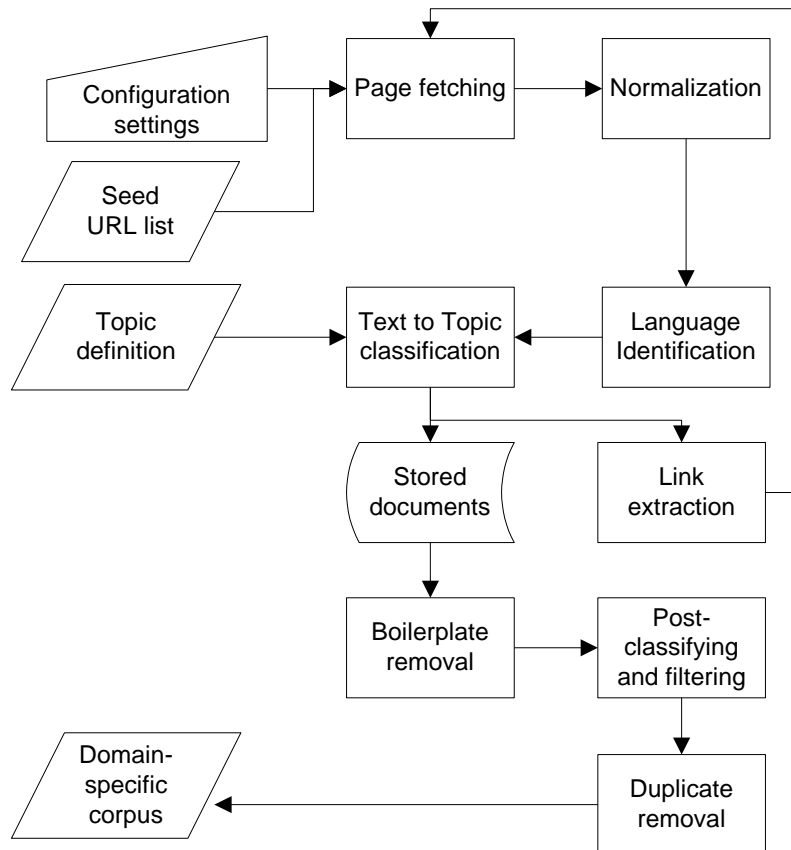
Configuration settings

Seed URL list

Page fetching

Normalization

Topic definition

Text to Topic classification

Language Identification

Stored documents

Link extraction

Boilerplate removal

Post-classifying and filtering

Domain-specific corpus

Duplicate removal